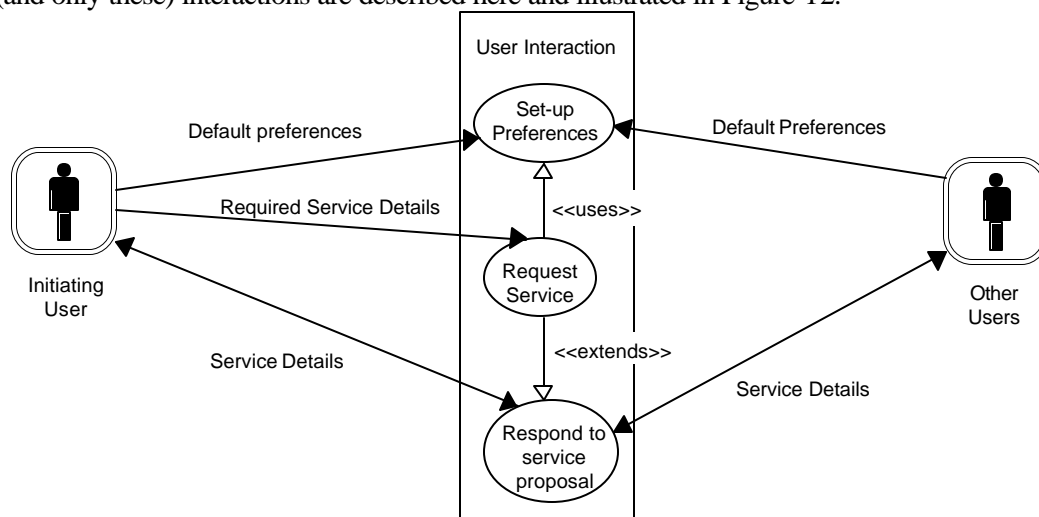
(and only these) interactions are described here and illustrated in Figure 12.

User Interaction

Set-up Preferences

Default preferences

Default Preferences

Required Service Details

<<uses>>

Request Service

Initiating User

Other Users

<<extends>>

Service Details

Service Details

Respond to service proposal